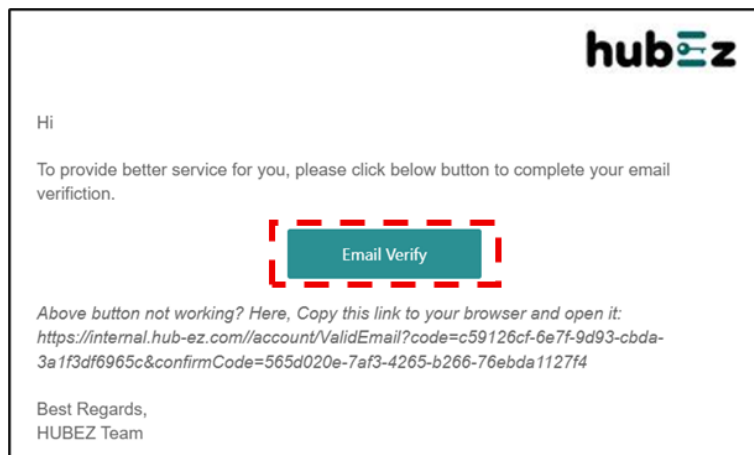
hubEz

Hi

To provide better service for you, please click below button to complete your email verifiction.

Email Verify

Above button not working? Here, Copy this link to your browser and open it: https://internal.hub-ez.com//account/ValidEmail?code=c59126cf-6e7f-9d93-cbda-3a1f3df6965c&confirmCode=565d020e-7af3-4265-b266-76ebda1127f4

Best Regards,
HUBEZ Team